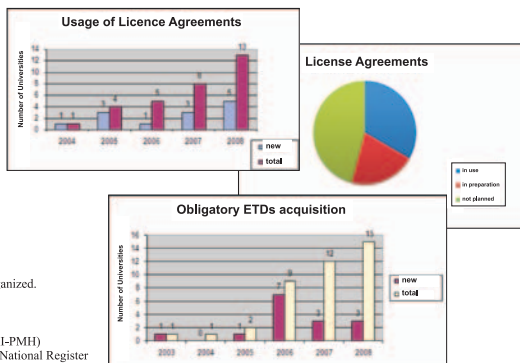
Usage of Licence Agreements

Number of Universities

14
12
10
8
6
4
2
0

2004 2005 2006 2007 2008

1 1 3 4 1 5 3 8 5 13

new
total

License Agreements

in use
in preparation
not planned

Obligatory ETDs acquisition

Number of Universities

16
14
12
10
8
6
4
2
0

2003 2004 2005 2006 2007 2008

1 1 0 1 1 2 7 9 3 12 3 15

new
total

anized.

I-PMH)
National Register